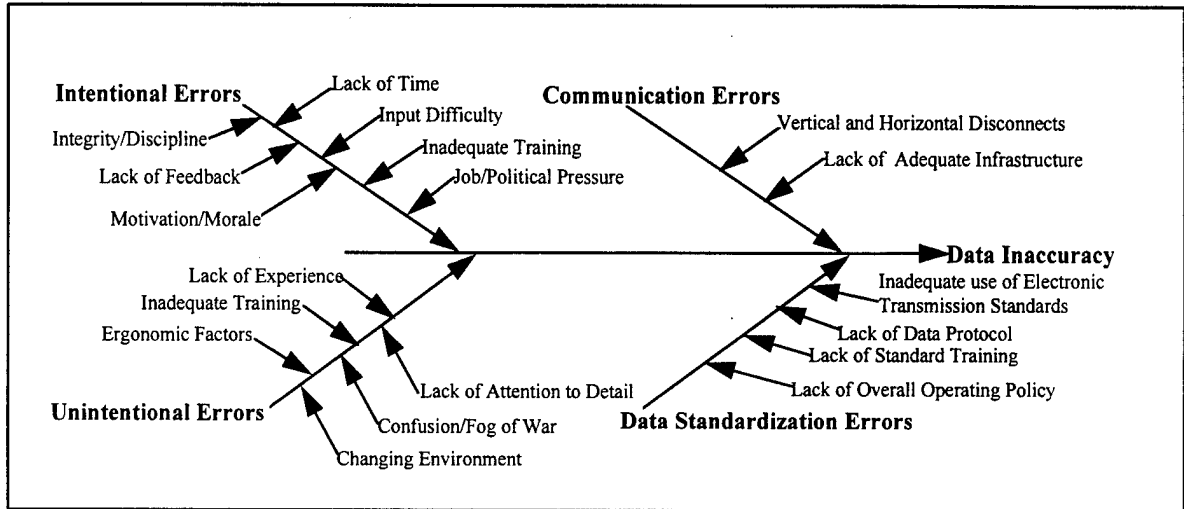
Intentional Errors

Lack of Time

Integrity/Discipline

Input Difficulty

Lack of Feedback

Inadequate Training

Job/Political Pressure

Motivation/Morale

Communication Errors

Vertical and Horizontal Disconnects

Lack of Adequate Infrastructure

Data Inaccuracy

Lack of Experience

Inadequate Training

Ergonomic Factors

Lack of Attention to Detail

Unintentional Errors

Confusion/Fog of War

Changing Environment

Inadequate use of Electronic Transmission Standards

Lack of Data Protocol

Lack of Standard Training

Lack of Overall Operating Policy

Data Standardization Errors